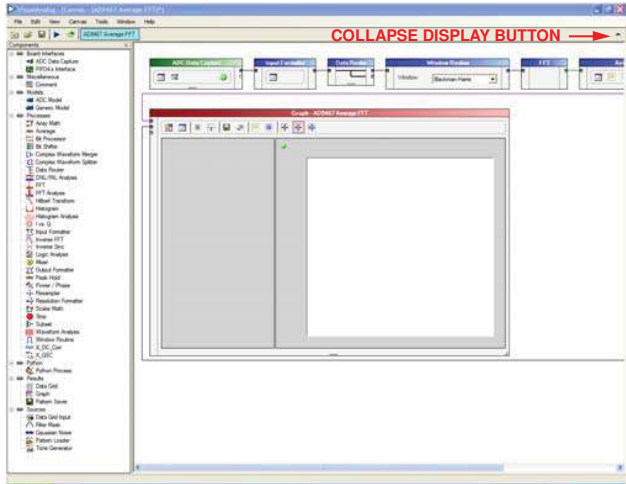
VisualAnalog - [Canvas - [AD9467 Average FFT]*]

File Edit View Canvas Tools Window Help

AD9467 Average FFT

COLLAPSE DISPLAY BUTTON

Components

Board Interfaces
ADC Data Capture
FIFO4.x Interface
Miscellaneous
Comment
Models
ADC Model
Generic Model
Processes
Array Math
Average
Bit Processor
Bit Shifter
Complex Waveform Merger
Complex Waveform Splitter
Data Router
DNL/INL Analysis
FFT
FFT Analysis
Hilbert Transform
Histogram
Histogram Analysis
I vs. Q
Input Formatter
Inverse FFT
Inverse Sinc
Logic Analyzer
Mixer
Output Formatter
Peak Hold
Power / Phase
Resampler
Resolution Formatter
Scalar Math
Sine
Subset
Waveform Analysis
Window Routine
X_DC_Corr
X_QEC
Python
Python Process
Results
Data Grid
Graph
Pattern Saver
Sources
Data Grid Input
Filter Mask
Gaussian Noise
Pattern Loader
Tone Generator

ADC Data Capture

Input Formatter

Data Router

Window Routine

Window Blackman-Harris

FFT

Graph - AD9467 Average FFT